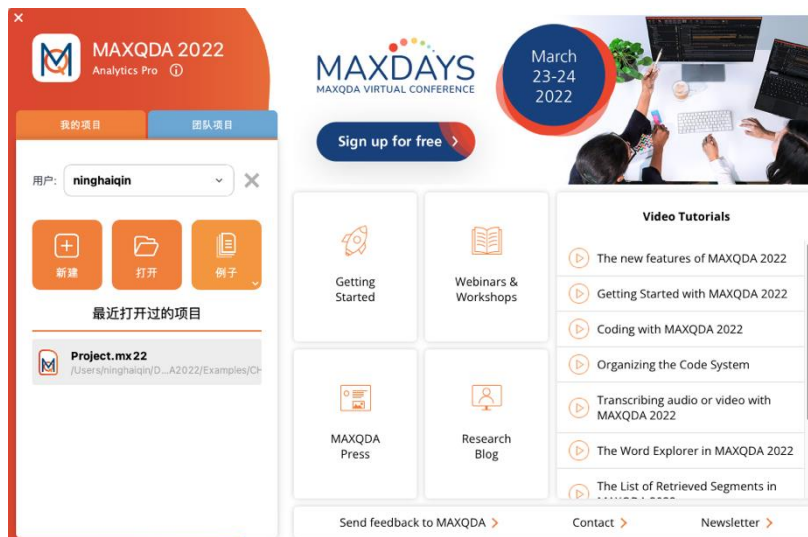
MAXQDA 2022
Analytics Pro

我的项目
团队项目

用户: ninghaiqin

新建
打开
例子

最近打开过的项目

Project.mx22
/Users/ninghaiqin/D...A2022/Examples/CH

MAXDAYS
MAXQDA VIRTUAL CONFERENCE

March 23-24 2022

Sign up for free

Getting Started

Webinars & Workshops

MAXQDA Press

Research Blog

Video Tutorials

The new features of MAXQDA 2022
Getting Started with MAXQDA 2022
Coding with MAXQDA 2022
Organizing the Code System
Transcribing audio or video with MAXQDA 2022
The Word Explorer in MAXQDA 2022
The List of Retrieved Segments in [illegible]

Send feedback to MAXQDA
Contact
Newsletter